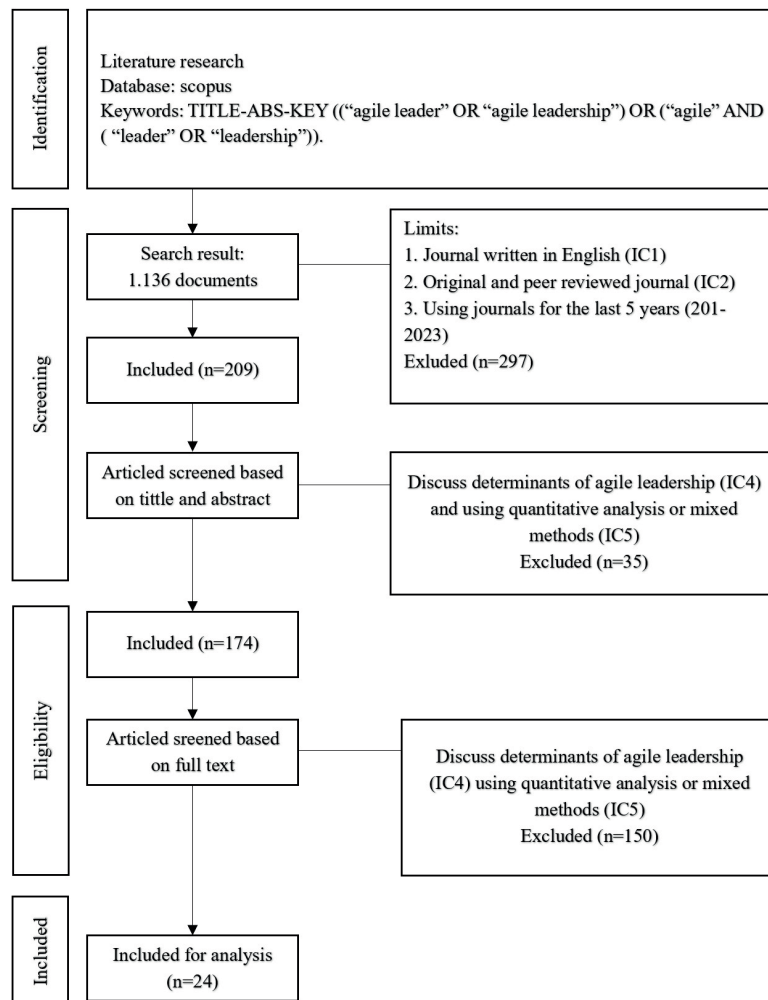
Identification

Literature research
Database: scopus
Keywords: TITLE-ABS-KEY ((“agile leader” OR “agile leadership”) OR (“agile” AND ( “leader” OR “leadership”)).

Screening

Search result:
1.136 documents

Limits:
1. Journal written in English (IC1)
2. Original and peer reviewed journal (IC2)
3. Using journals for the last 5 years (201-2023)
Exluded (n=297)

Included (n=209)

Articled screened based on tittle and abstract

Discuss determinants of agile leadership (IC4) and using quantitative analysis or mixed methods (IC5)
Excluded (n=35)

Eligibility

Included (n=174)

Articled sreened based on full text

Discuss determinants of agile leadership (IC4) using quantitative analysis or mixed methods (IC5)
Excluded (n=150)

Included

Included for analysis
(n=24)